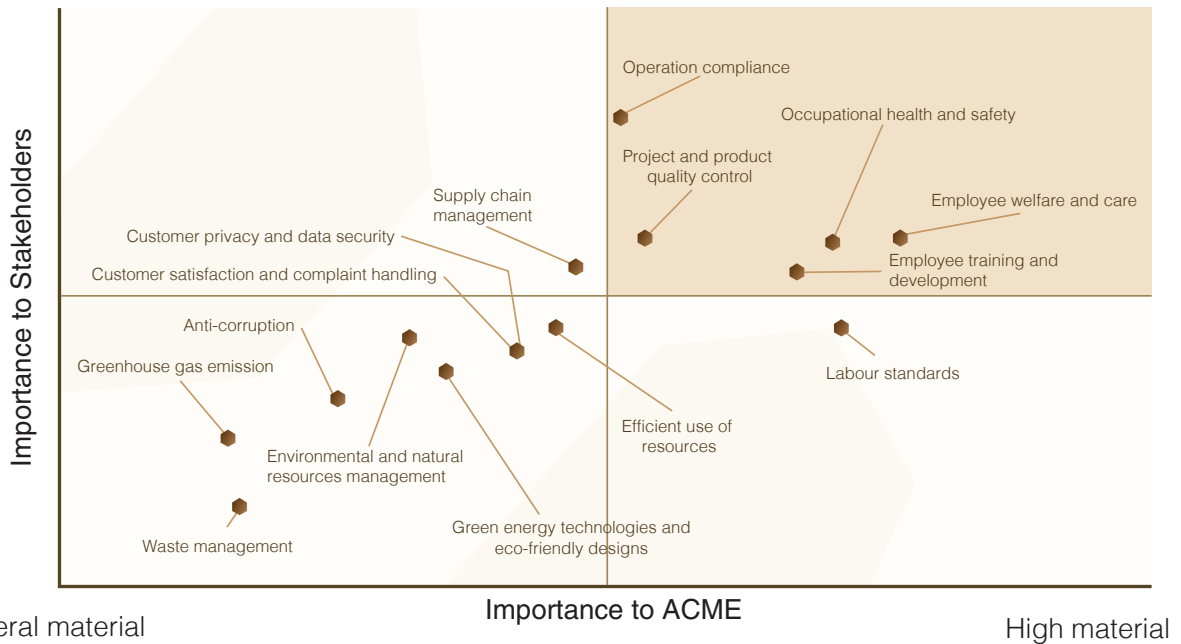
Importance to Stakeholders

Operation compliance

Occupational health and safety

Project and product quality control

Supply chain management

Employee welfare and care

Customer privacy and data security

Employee training and development

Customer satisfaction and complaint handling

Anti-corruption

Labour standards

Greenhouse gas emission

Efficient use of resources

Environmental and natural resources management

Green energy technologies and eco-friendly designs

Waste management

Importance to ACME

eral material

High material